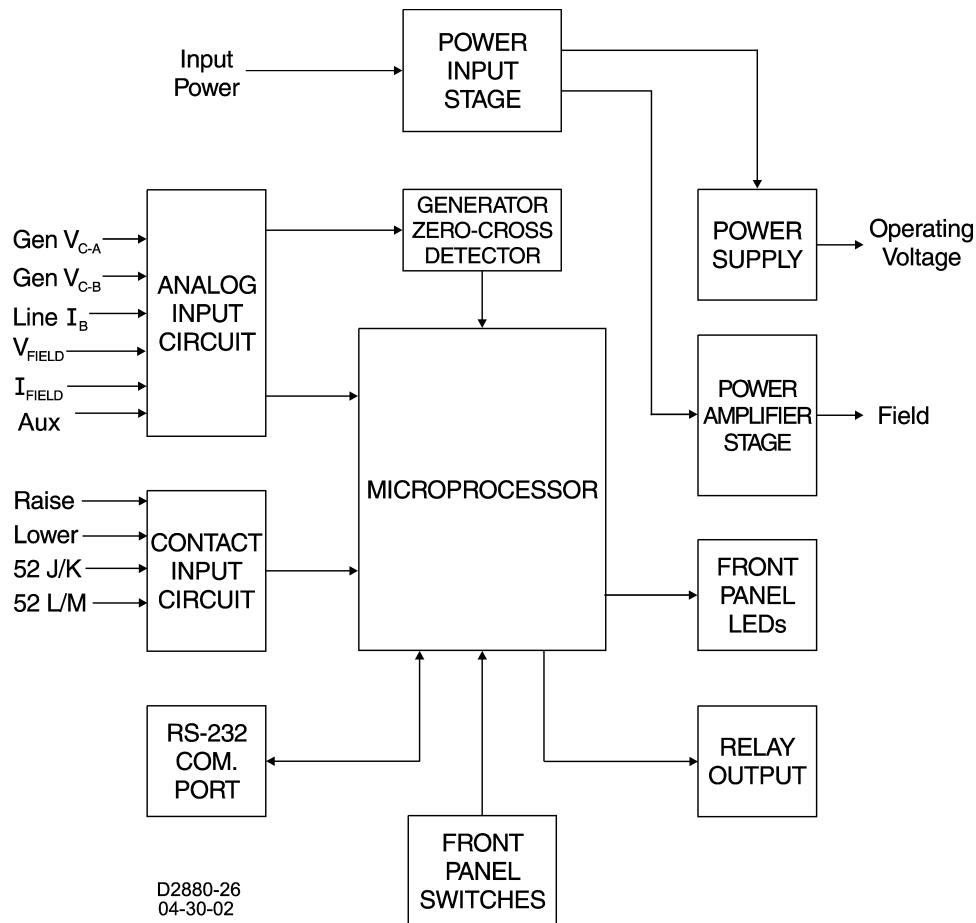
Input Power

POWER INPUT STAGE

GENERATOR ZERO-CROSS DETECTOR

POWER SUPPLY

Operating Voltage

Gen $V_{C-A}$
Gen $V_{C-B}$
Line $I_B$
$V_{FIELD}$
$I_{FIELD}$
Aux

ANALOG INPUT CIRCUIT

MICROPROCESSOR

POWER AMPLIFIER STAGE

Field

Raise
Lower
52 J/K
52 L/M

CONTACT INPUT CIRCUIT

FRONT PANEL LEDs

RS-232 COM. PORT

RELAY OUTPUT

FRONT PANEL SWITCHES

D2880-26
04-30-02